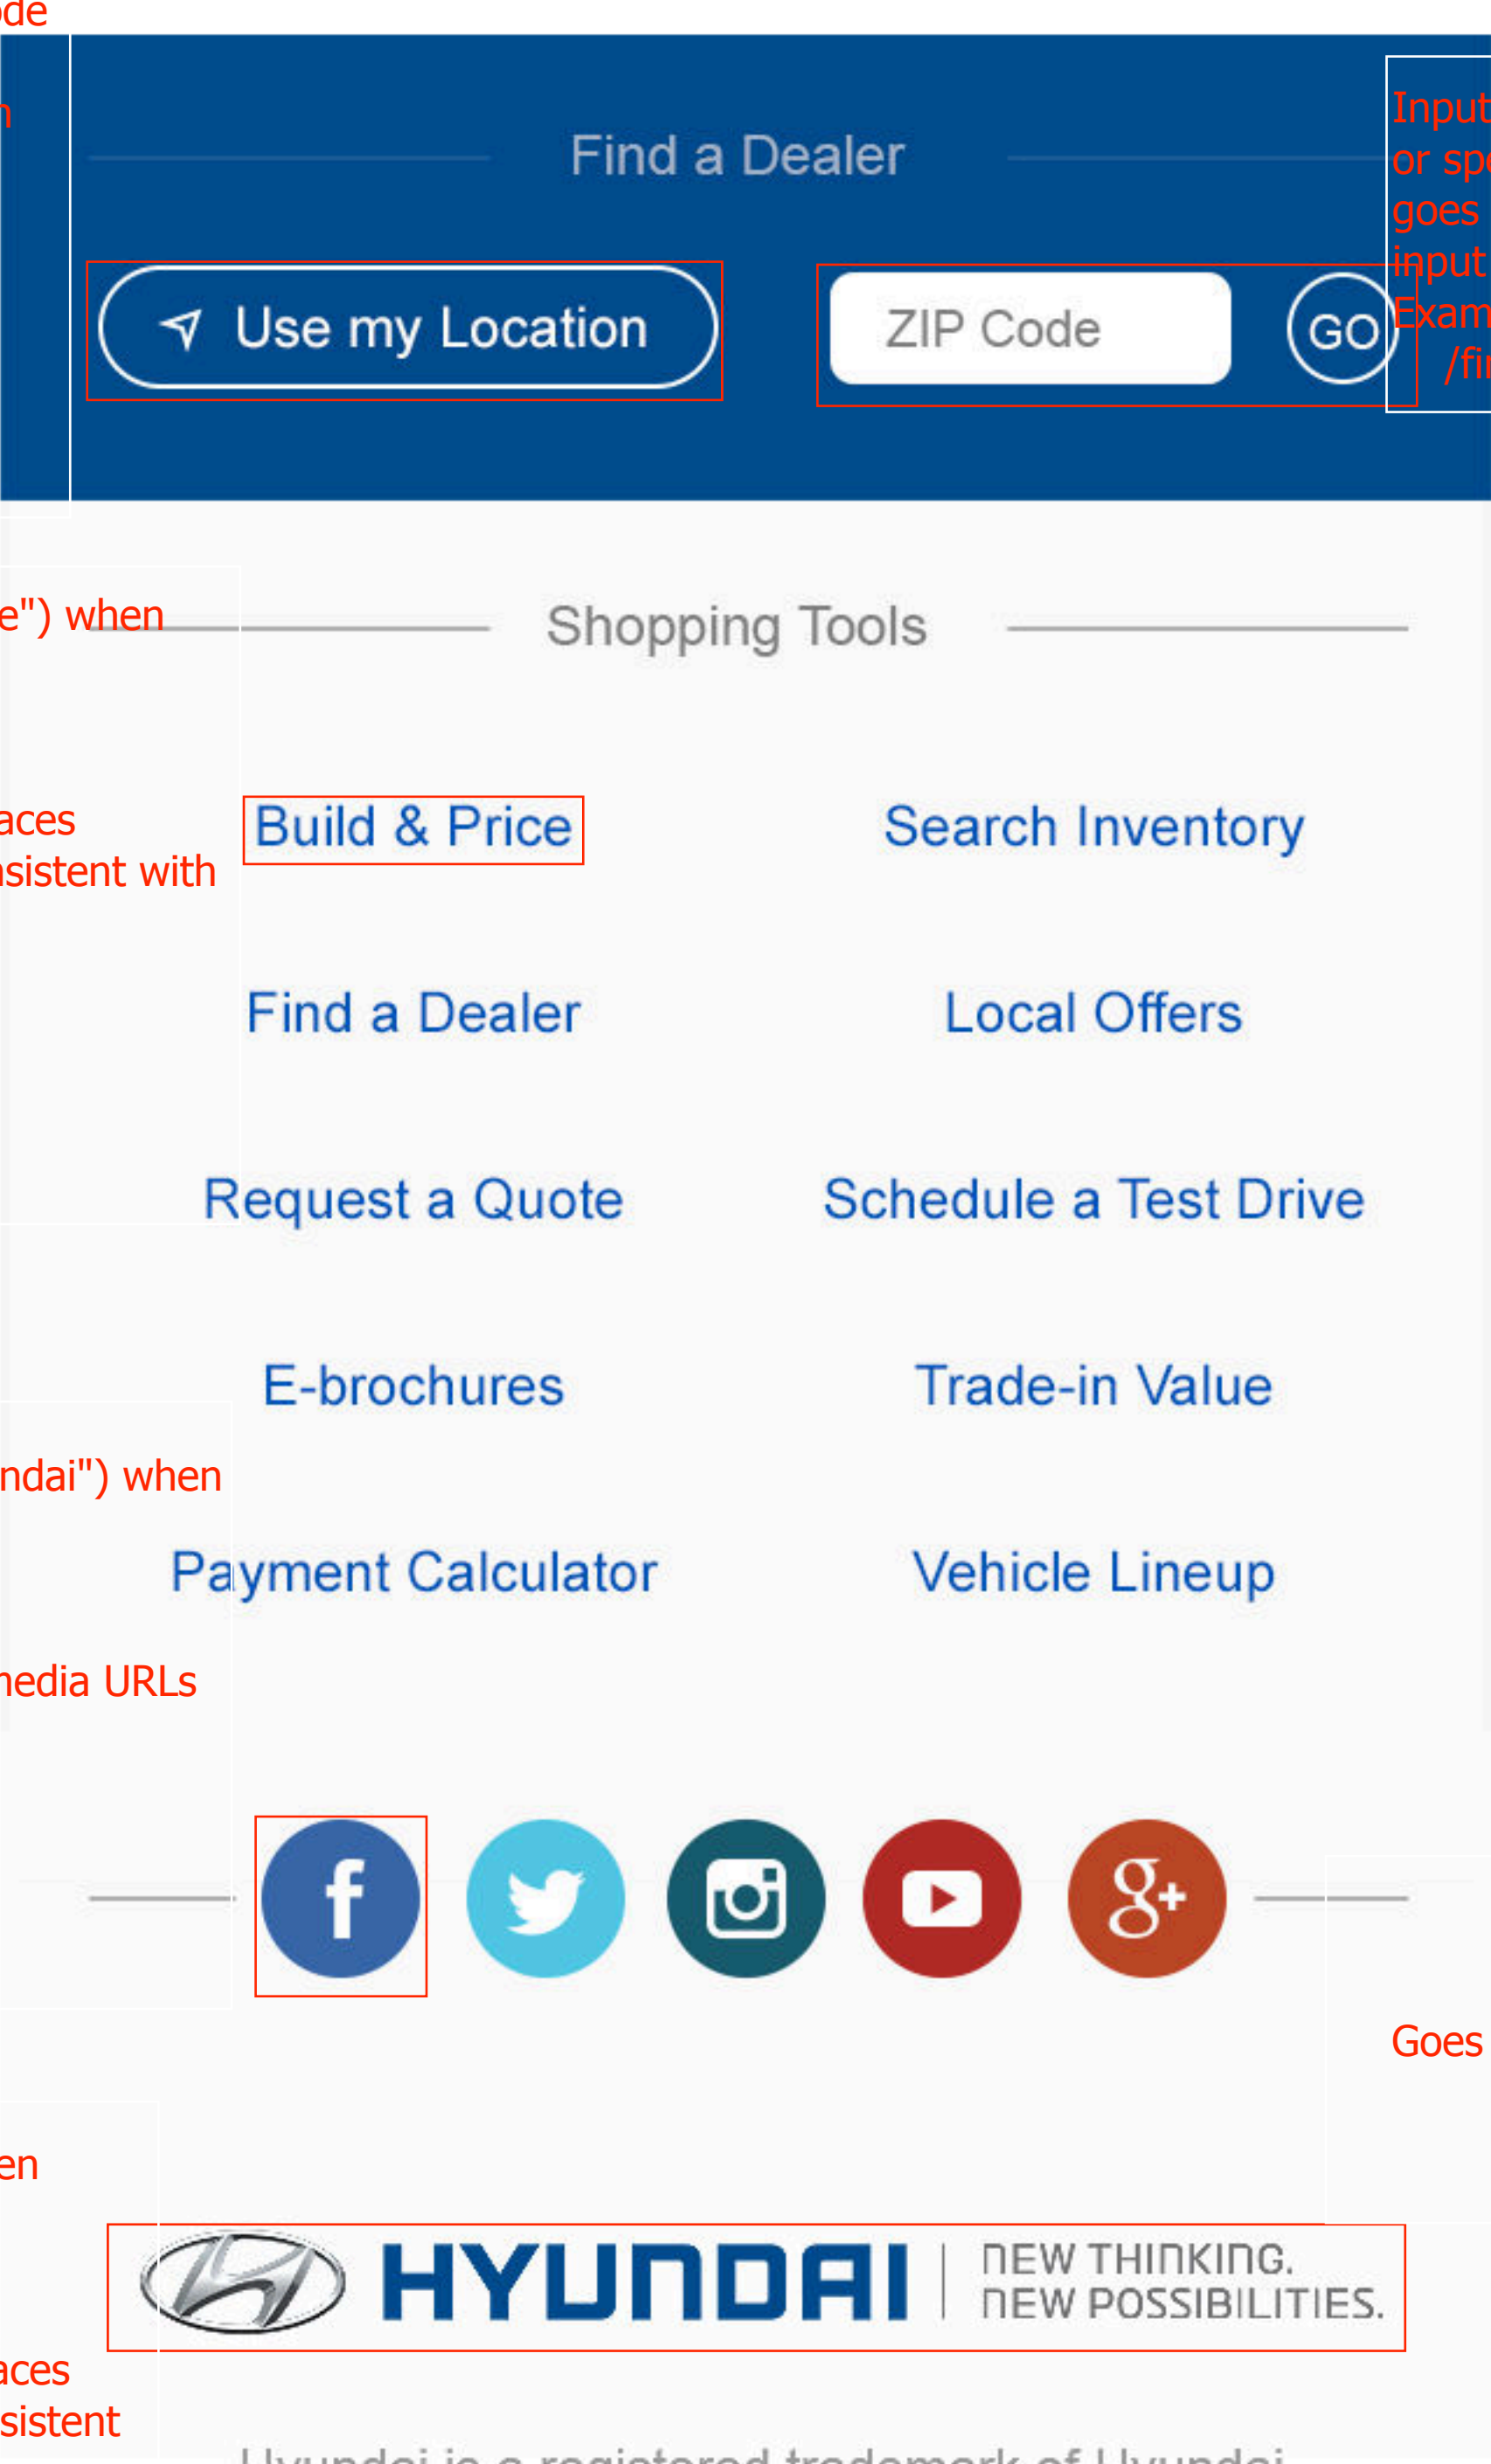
ode

n

Input
or spe
goes
input
Exam
/fi

Find a Dealer

Use my Location

ZIP Code

GO

e") when

Shopping Tools

aces
nsistent with

Build & Price

Search Inventory

Find a Dealer

Local Offers

Request a Quote

Schedule a Test Drive

E-brochures

Trade-in Value

ndai") when

Payment Calculator

Vehicle Lineup

media URLs

Goes

en

HYUNDAI NEW THINKING. NEW POSSIBILITIES.

aces
sistent

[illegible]